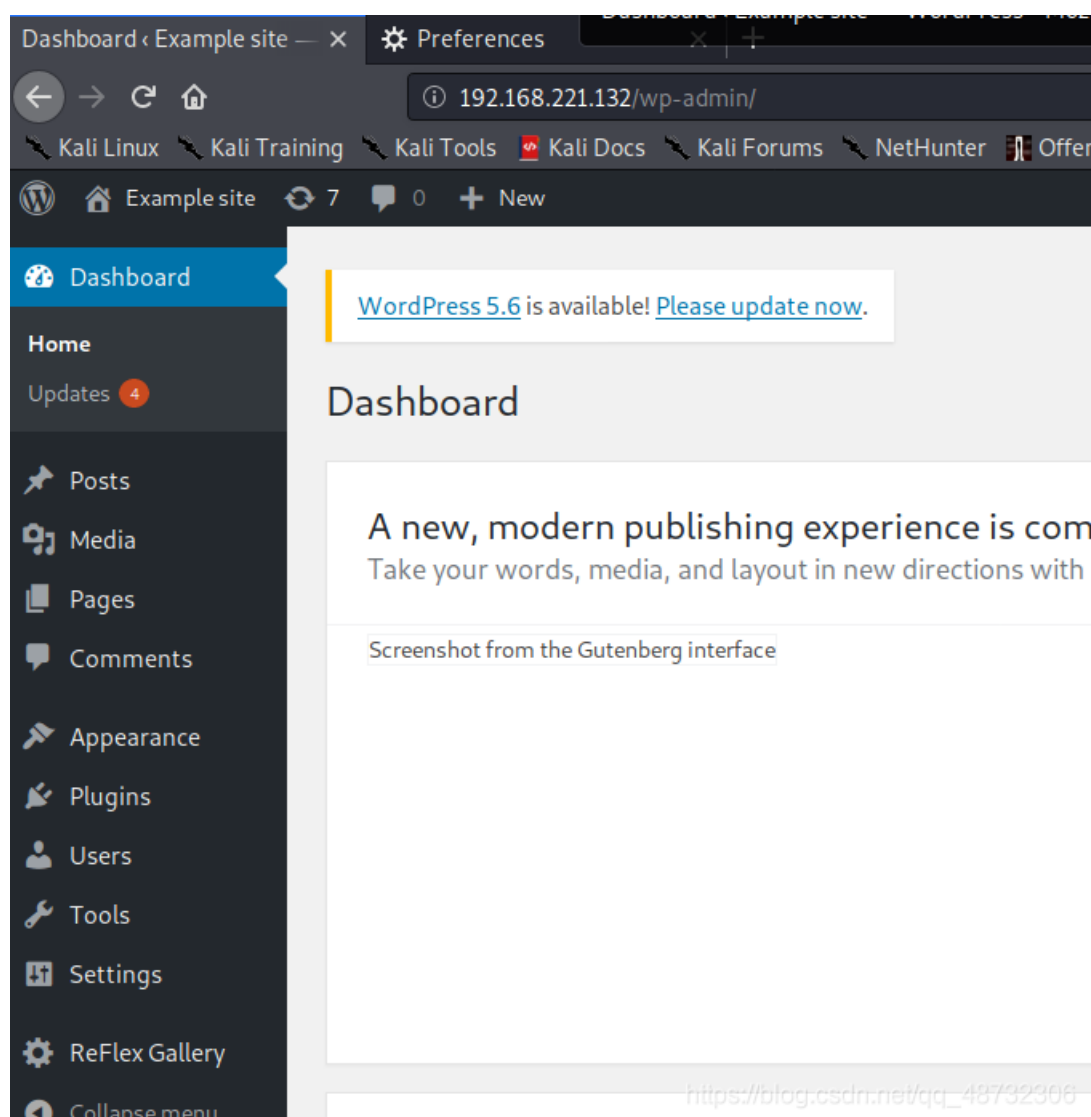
Dashboard ‹ Example site — ×
Preferences
192.168.221.132/wp-admin/
Kali Linux Kali Training Kali Tools Kali Docs Kali Forums NetHunter Offer
Example site 7 0 + New
Dashboard
Home
Updates 4
Posts
Media
Pages
Comments
Appearance
Plugins
Users
Tools
Settings
ReFlex Gallery
Collapse menu
WordPress 5.6 is available! Please update now.
Dashboard
A new, modern publishing experience is com
Take your words, media, and layout in new directions with
Screenshot from the Gutenberg interface
https://blog.csdn.net/qq_48732306